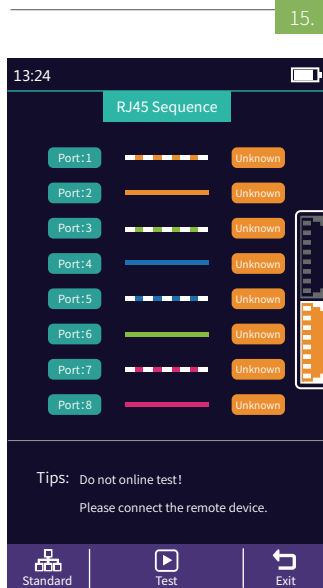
15.

13:24

RJ45 Sequence

Port:1 Unknown
Port:2 Unknown
Port:3 Unknown
Port:4 Unknown
Port:5 Unknown
Port:6 Unknown
Port:7 Unknown
Port:8 Unknown

Tips: Do not online test!
Please connect the remote device.

Standard
Test
Exit